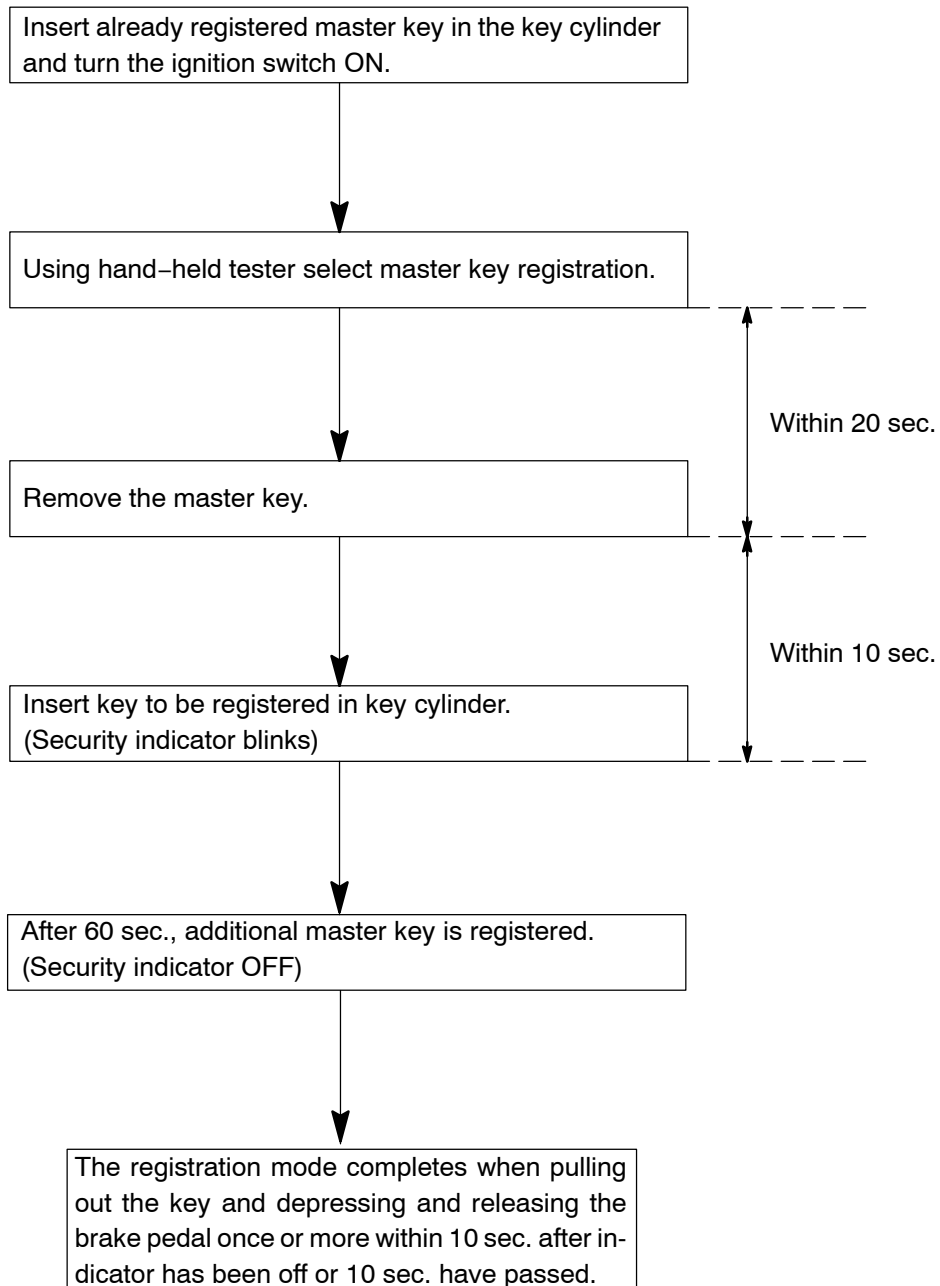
Insert already registered master key in the key cylinder and turn the ignition switch ON.

Using hand–held tester select master key registration.

Within 20 sec.

Remove the master key.

Within 10 sec.

Insert key to be registered in key cylinder.
(Security indicator blinks)

After 60 sec., additional master key is registered.
(Security indicator OFF)

The registration mode completes when pulling out the key and depressing and releasing the brake pedal once or more within 10 sec. after indicator has been off or 10 sec. have passed.